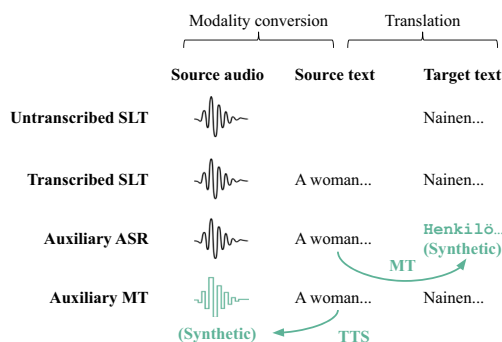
Modality conversion

Translation

| | Source audio | Source text | Target text |
|---|---|---|---|
| Untranscribed SLT | | | Nainen... |
| Transcribed SLT | | A woman... | Nainen... |
| Auxiliary ASR | | A woman... | Henkilö... (Synthetic) |
| Auxiliary MT | (Synthetic) | A woman... | Nainen... |

MT

TTS